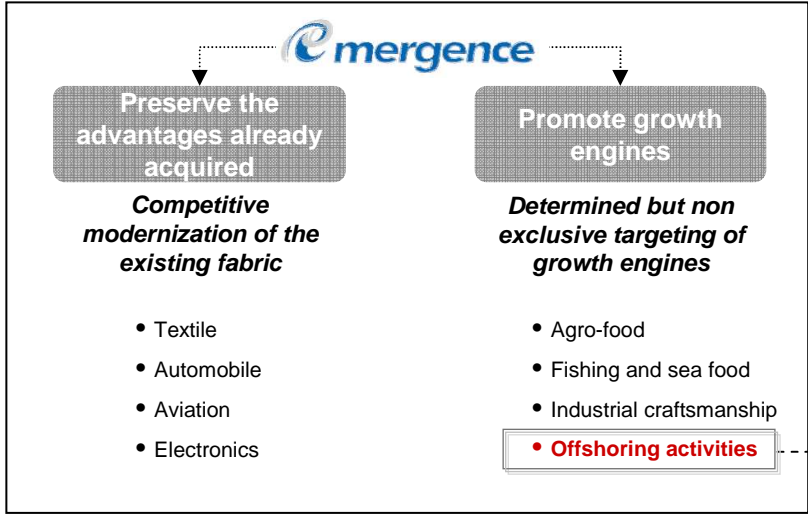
emergence

Preserve the advantages already acquired

Competitive modernization of the existing fabric

- Textile
- Automobile
- Aviation
- Electronics

Promote growth engines

Determined but non exclusive targeting of growth engines

- Agro-food
- Fishing and sea food
- Industrial craftsmanship
- Offshoring activities